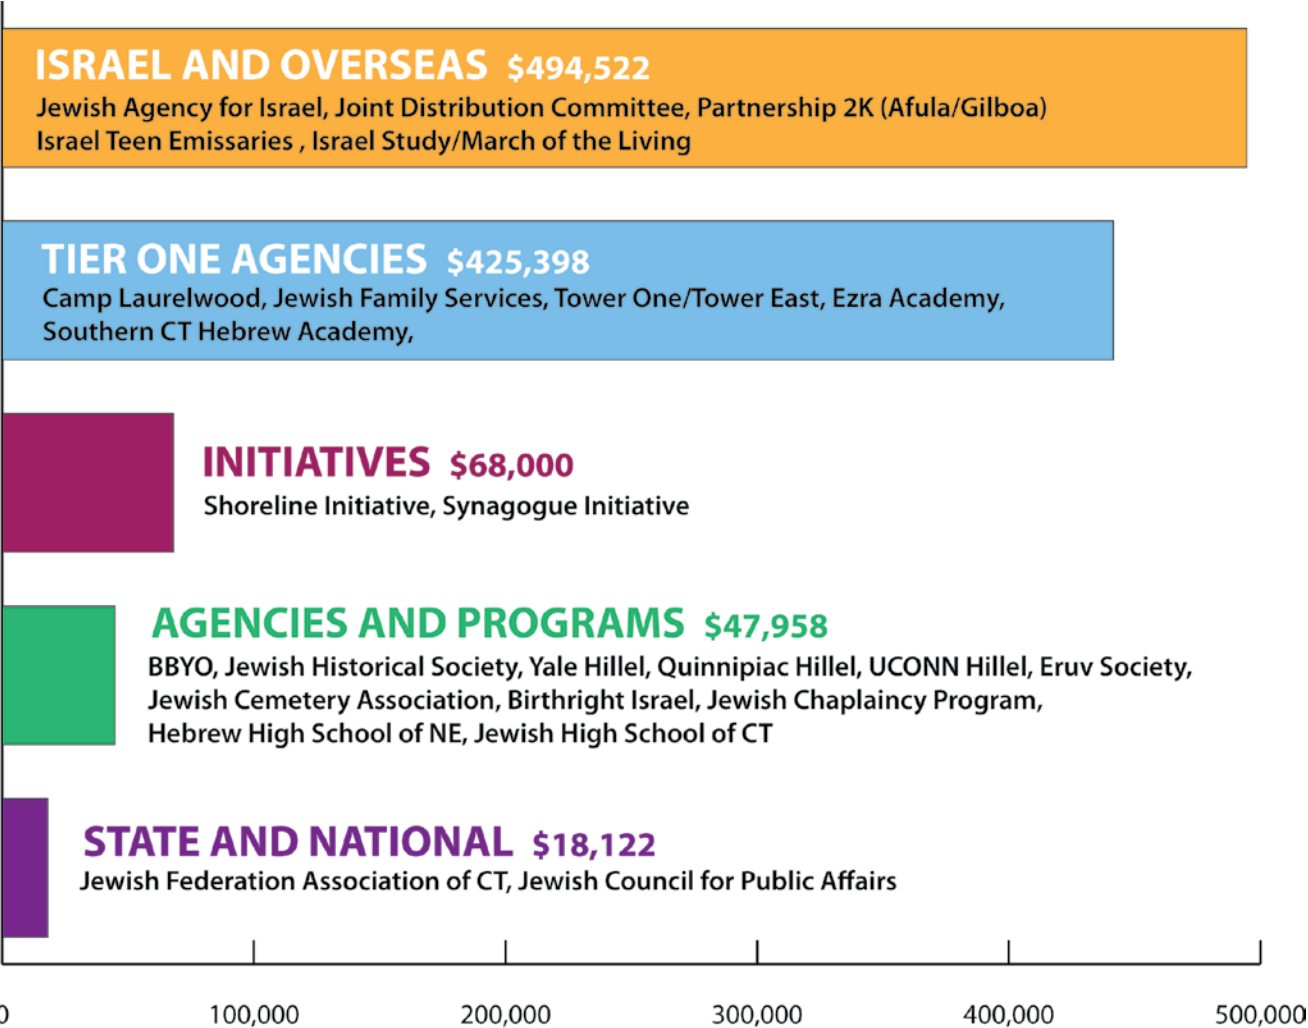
ISRAEL AND OVERSEAS $494,522
Jewish Agency for Israel, Joint Distribution Committee, Partnership 2K (Afula/Gilboa)
Israel Teen Emissaries , Israel Study/March of the Living

TIER ONE AGENCIES $425,398
Camp Laurelwood, Jewish Family Services, Tower One/Tower East, Ezra Academy, Southern CT Hebrew Academy,

INITIATIVES $68,000
Shoreline Initiative, Synagogue Initiative

AGENCIES AND PROGRAMS $47,958
BBYO, Jewish Historical Society, Yale Hillel, Quinnipiac Hillel, UCONN Hillel, Eruv Society, Jewish Cemetery Association, Birthright Israel, Jewish Chaplaincy Program, Hebrew High School of NE, Jewish High School of CT

STATE AND NATIONAL $18,122
Jewish Federation Association of CT, Jewish Council for Public Affairs

0 100,000 200,000 300,000 400,000 500,000